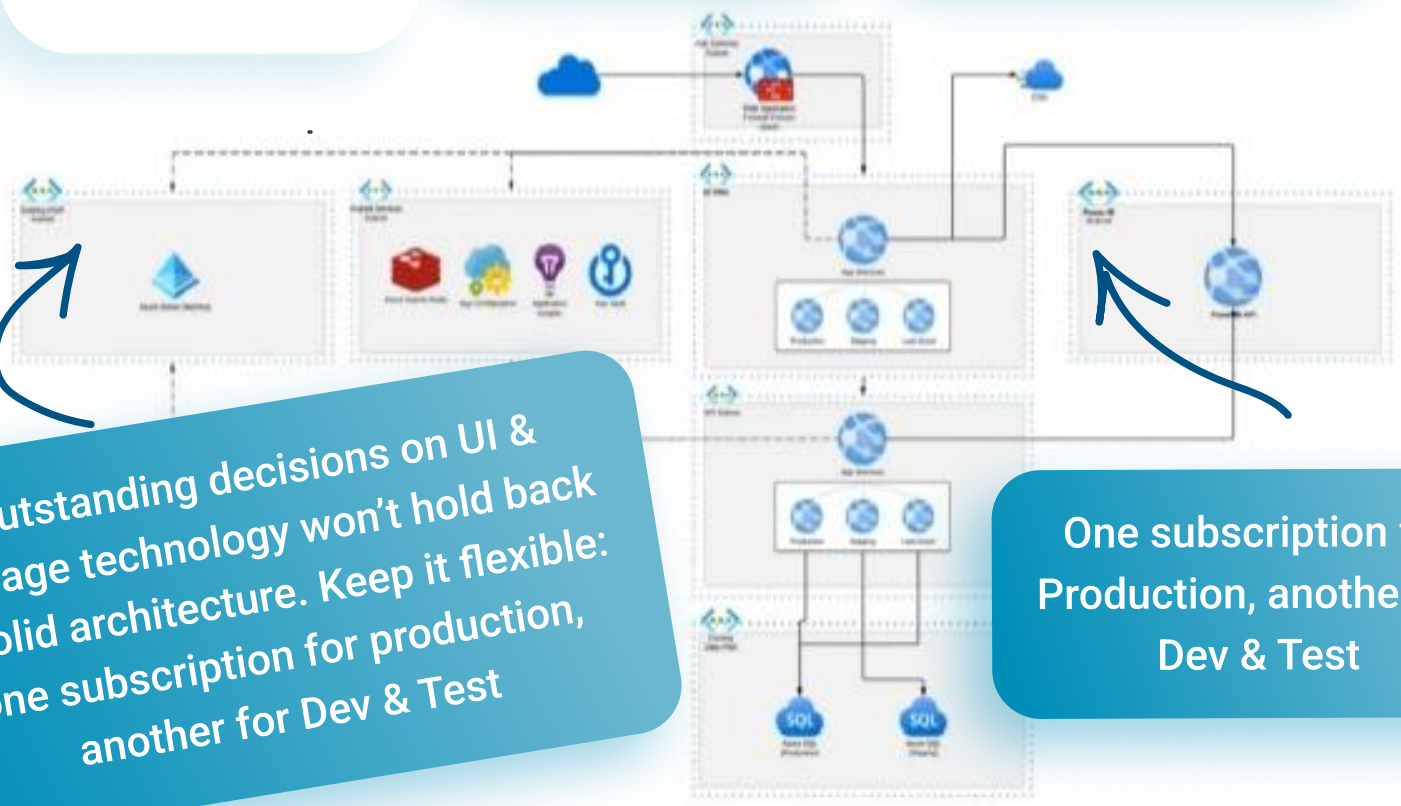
utstanding decisions on UI & age technology won't hold back olid architecture. Keep it flexible: one subscription for production, another for Dev & Test

One subscription Production, anothe Dev & Test

SQL

SQL